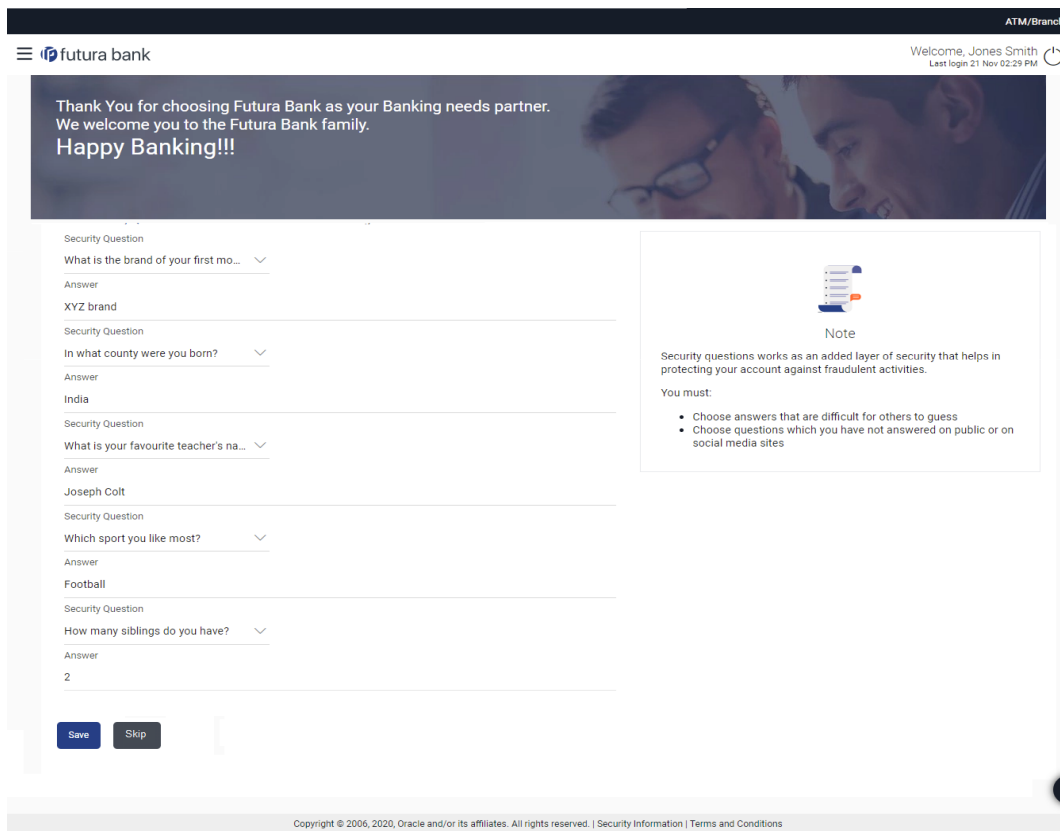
ATM/Branc

futura bank

Welcome, Jones Smith
Last login 21 Nov 02:29 PM

Thank You for choosing Futura Bank as your Banking needs partner.
We welcome you to the Futura Bank family.
Happy Banking!!!

Security Question
What is the brand of your first mo...

Answer
XYZ brand

Security Question
In what county were you born?

Answer
India

Security Question
What is your favourite teacher's na...

Answer
Joseph Colt

Security Question
Which sport you like most?

Answer
Football

Security Question
How many siblings do you have?

Answer
2

Save Skip

Note

Security questions works as an added layer of security that helps in protecting your account against fraudulent activities.

You must:

- Choose answers that are difficult for others to guess
- Choose questions which you have not answered on public or on social media sites

Copyright © 2006, 2020, Oracle and/or its affiliates. All rights reserved. | Security Information | Terms and Conditions